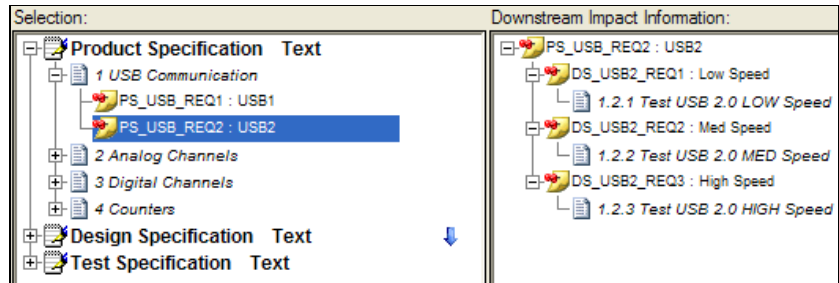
Selection:

Product Specification Text
1 USB Communication
PS_USB_REQ1 : USB1
PS_USB_REQ2 : USB2
2 Analog Channels
3 Digital Channels
4 Counters
Design Specification Text
Test Specification Text

Downstream Impact Information:

PS_USB_REQ2 : USB2
DS_USB2_REQ1 : Low Speed
1.2.1 Test USB 2.0 LOW Speed
DS_USB2_REQ2 : Med Speed
1.2.2 Test USB 2.0 MED Speed
DS_USB2_REQ3 : High Speed
1.2.3 Test USB 2.0 HIGH Speed